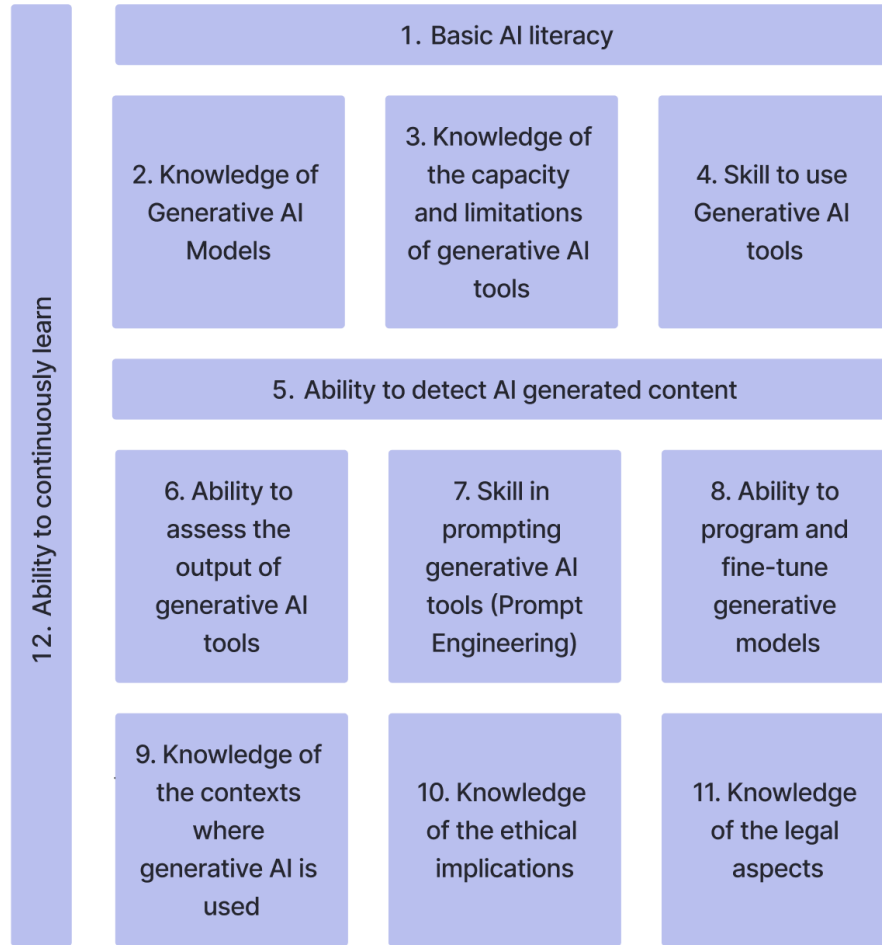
12. Ability to continuously learn

1. Basic AI literacy

2. Knowledge of Generative AI Models

3. Knowledge of the capacity and limitations of generative AI tools

4. Skill to use Generative AI tools

5. Ability to detect AI generated content

6. Ability to assess the output of generative AI tools

7. Skill in prompting generative AI tools (Prompt Engineering)

8. Ability to program and fine-tune generative models

9. Knowledge of the contexts where generative AI is used

10. Knowledge of the ethical implications

11. Knowledge of the legal aspects